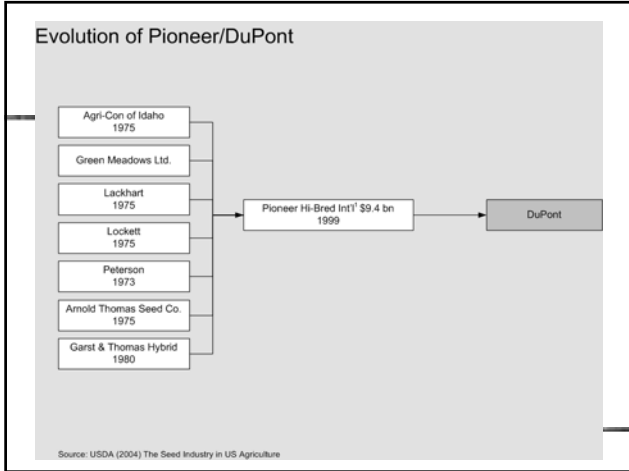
Evolution of Pioneer/DuPont

Agri-Con of Idaho
1975

Green Meadows Ltd.

Lackhart
1975

Lockett
1975

Peterson
1973

Arnold Thomas Seed Co.
1975

Garst & Thomas Hybrid
1980

Pioneer Hi-Bred Int'l$^1$ \$9.4 bn
1999

DuPont

Source: USDA (2004) The Seed Industry in US Agriculture